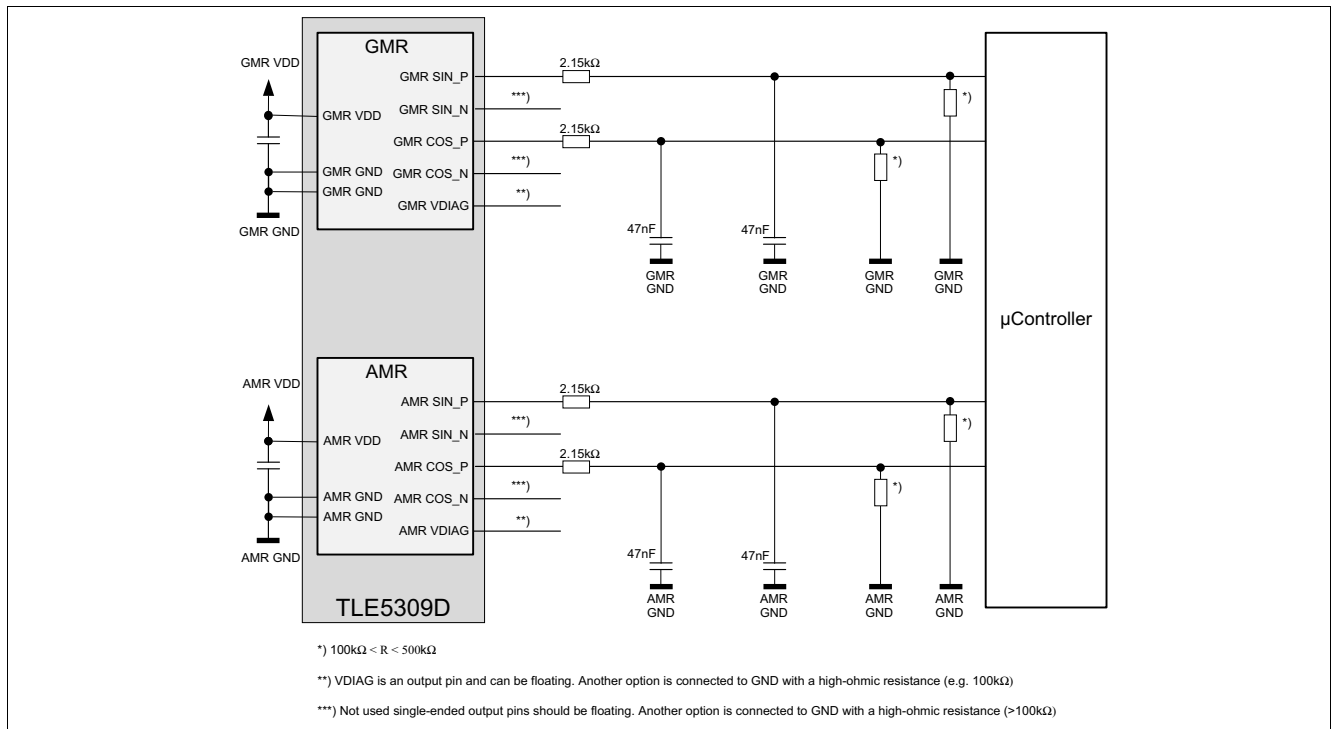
GMR VDD

GMR

GMR VDD

GMR GND

GMR GND

GMR GND

GMR SIN_P

GMR SIN_N

GMR COS_P

GMR COS_N

GMR VDIAG

2.15kΩ

***)

2.15kΩ

***)

**)

*)

*)

47nF

47nF

GMR GND

GMR GND

GMR GND

GMR GND

µController

AMR VDD

AMR

AMR VDD

AMR GND

AMR GND

AMR GND

AMR SIN_P

AMR SIN_N

AMR COS_P

AMR COS_N

AMR VDIAG

2.15kΩ

***)

2.15kΩ

***)

**)

*)

*)

47nF

47nF

AMR GND

AMR GND

AMR GND

AMR GND

TLE5309D

*) 100kΩ < R < 500kΩ

**) VDIAG is an output pin and can be floating. Another option is connected to GND with a high-ohmic resistance (e.g. 100kΩ)

***) Not used single-ended output pins should be floating. Another option is connected to GND with a high-ohmic resistance (>100kΩ)